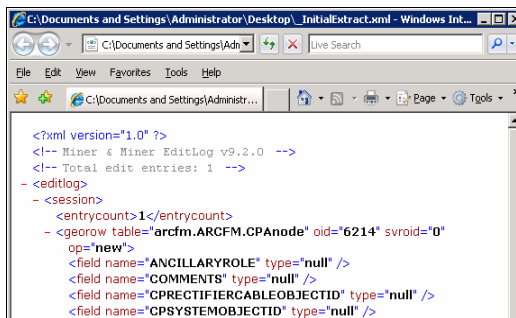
C:\Documents and Settings\Administrator\Desktop\_InitialExtract.xml - Windows Int

C:\Documents and Settings\Adn

Live Search

File Edit View Favorites Tools Help

C:\Documents and Settings\Administr...

Page Tools

<?xml version="1.0" ?>
<!-- Miner & Miner EditLog v9.2.0 -->
<!-- Total edit entries: 1 -->
- <editlog>
- <session>
<entrycount>1</entrycount>
- <georow table="arcfm.ARCFM.CPAnode" oid="6214" svroid="0" op="new">
<field name="ANCILLARYROLE" type="null" />
<field name="COMMENTS" type="null" />
<field name="CPRECTIFIERCABLEOBJECTID" type="null" />
<field name="CPSYSTEMOBJECTID" type="null" />